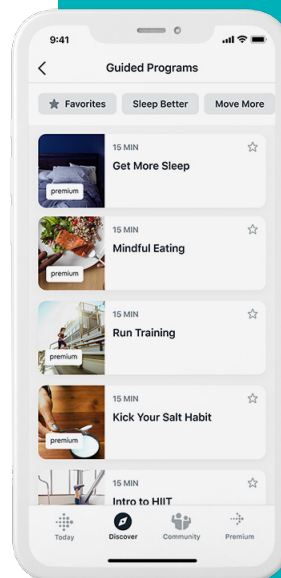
9:41

Guided Programs

Favorites Sleep Better Move More

premium
15 MIN
Get More Sleep

premium
15 MIN
Mindful Eating

premium
15 MIN
Run Training

premium
15 MIN
Kick Your Salt Habit

15 MIN
Intro to HIIT

Today Discover Community Premium